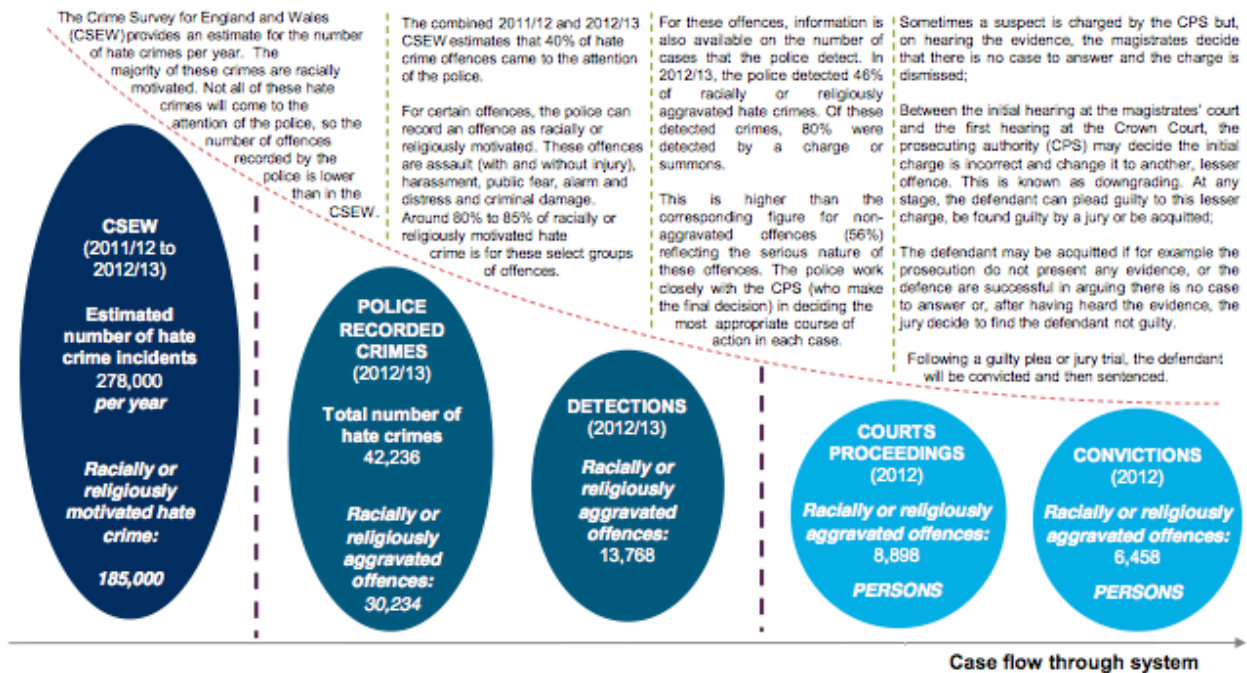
The Crime Survey for England and Wales (CSEW) provides an estimate for the number of hate crimes per year. The majority of these crimes are racially motivated. Not all of these hate crimes will come to the attention of the police, so the number of offences recorded by the police is lower than in the CSEW.

The combined 2011/12 and 2012/13 CSEW estimates that 40% of hate crime offences came to the attention of the police.

For certain offences, the police can record an offence as racially or religiously motivated. These offences are assault (with and without injury), harassment, public fear, alarm and distress and criminal damage. Around 80% to 85% of racially or religiously motivated hate crime is for these select groups of offences.

For these offences, information is also available on the number of cases that the police detect. In 2012/13, the police detected 46% of racially or religiously aggravated hate crimes. Of these detected crimes, 80% were detected by a charge or summons.

This is higher than the corresponding figure for non-aggravated offences (56%) reflecting the serious nature of these offences. The police work closely with the CPS (who make the final decision) in deciding the most appropriate course of action in each case.

Sometimes a suspect is charged by the CPS but, on hearing the evidence, the magistrates decide that there is no case to answer and the charge is dismissed;

Between the initial hearing at the magistrates' court and the first hearing at the Crown Court, the prosecuting authority (CPS) may decide the initial charge is incorrect and change it to another, lesser offence. This is known as downgrading. At any stage, the defendant can plead guilty to this lesser charge, be found guilty by a jury or be acquitted;

The defendant may be acquitted if for example the prosecution do not present any evidence, or the defence are successful in arguing there is no case to answer or, after having heard the evidence, the jury decide to find the defendant not guilty.

Following a guilty plea or jury trial, the defendant will be convicted and then sentenced.

CSEW (2011/12 to 2012/13)
Estimated number of hate crime incidents 278,000 per year
Racially or religiously motivated hate crime: 185,000

POLICE RECORDED CRIMES (2012/13)
Total number of hate crimes 42,236
Racially or religiously aggravated offences: 30,234

DETECTIONS (2012/13)
Racially or religiously aggravated offences: 13,768

COURTS PROCEEDINGS (2012)
Racially or religiously aggravated offences: 8,898
PERSONS

CONVICTIONS (2012)
Racially or religiously aggravated offences: 6,458
PERSONS

Case flow through system